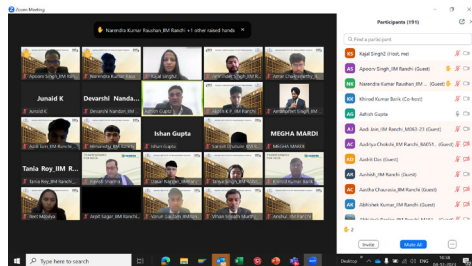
Zoom Meeting

Narendra Kumar Raushan_IIM Ranchi +1 other raised hands

Apoorv Singh_IIM Ranchi
Narendra Kumar Raus...
Kajal Singh2
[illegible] Singh_IIM Ranchi
Ankit Chakraborty_R...

Junaid K
Junaid K
Devarshi Nanda...
Devarshi Nandan_IIM...
Ashish Gupta
Harsh K.P._IIM Ranchi
Amitpreet Singh_IIM...

Aadi Jain_IIM Ranchi...
Himanshu_IIM Ranchi
Ishan Gupta
Ishan Gupta
Saurabh Dwivedi_IIM R...
MEGHA MARDI
MEGHA MARDI

Tania Roy_IIM R...
Tania Roy_IIM Ranchi
Harshit Sharma
Omkar Nagdeve_IIM R...
Shreya Singh_IIM Ranchi
Shubham Singh_IIM R...

Neel Malviya
Arpit Sagar_IIM Ranchi
Anurag Jaiswal_IIM R...
Varun Sachan_IIM Ranchi
Vihan Singh Mourya

Participants (191)

Find a participant

KS Kajal Singh2 (Host, me)
AS Apoorv Singh_IIM Ranchi (Guest)
NK Narendra Kumar Raushan_IIM ... (Guest)
KB Khirod Kumar Barik (Co-host)
AG Ashish Gupta
AJ Aadi Jain_IIM Ranchi_MBA 23 (Guest)
AC Aaditya Chokda_IIM Ranchi_BA(15... (Guest)
AD Aadrit Das (Guest)
AJ Aashish_IIM Ranchi (Guest)
AC Aastha Chaurasia_IIM Ranchi (Guest)
AK Abhishek Kumar_IIM Ranchi (Guest)
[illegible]

Invite
Mute All
...

Type here to search

Desktop
ENG
16:18
08-12-2021